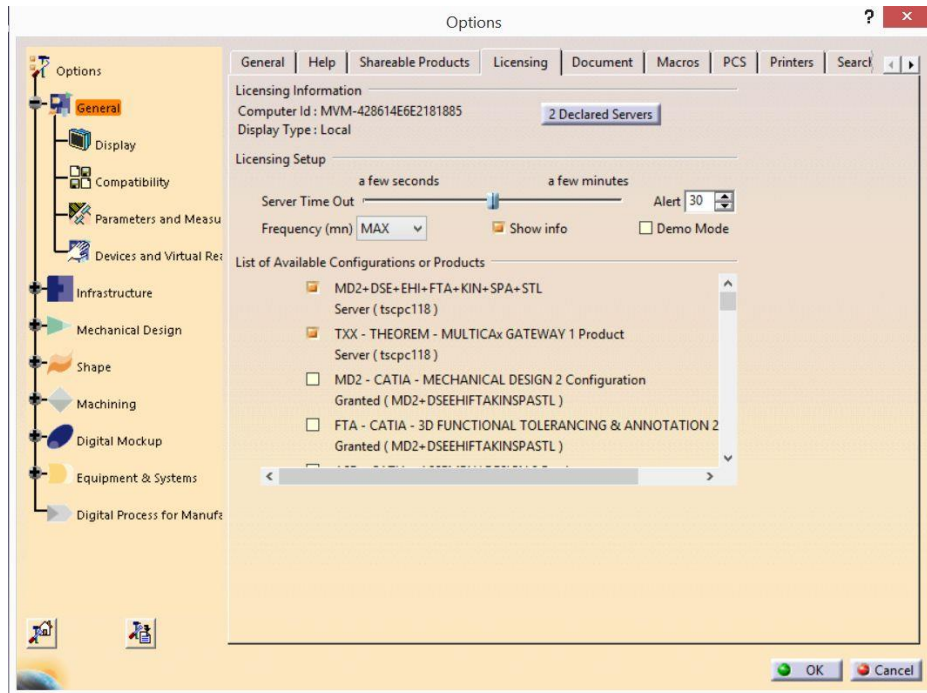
Options

? ×

Options
General
Display
Compatibility
Parameters and Measu
Devices and Virtual Re
Infrastructure
Mechanical Design
Shape
Machining
Digital Mockup
Equipment & Systems
Digital Process for Manufa

General | Help | Shareable Products | Licensing | Document | Macros | PCS | Printers | Search

Licensing Information
Computer Id : MVM-428614E6E2181885
Display Type : Local
2 Declared Servers

Licensing Setup
a few seconds
a few minutes
Server Time Out
Alert 30
Frequency (mn) MAX
Show info
Demo Mode

List of Available Configurations or Products
MD2+DSE+EHI+FTA+KIN+SPA+STL
Server ( tscpc118 )
TXX - THEOREM - MULTICAx GATEWAY 1 Product
Server ( tscpc118 )
MD2 - CATIA - MECHANICAL DESIGN 2 Configuration
Granted ( MD2+DSEEHIFTAKINSPASTL )
FTA - CATIA - 3D FUNCTIONAL TOLERANCING & ANNOTATION 2
Granted ( MD2+DSEEHIFTAKINSPASTL )

OK
Cancel